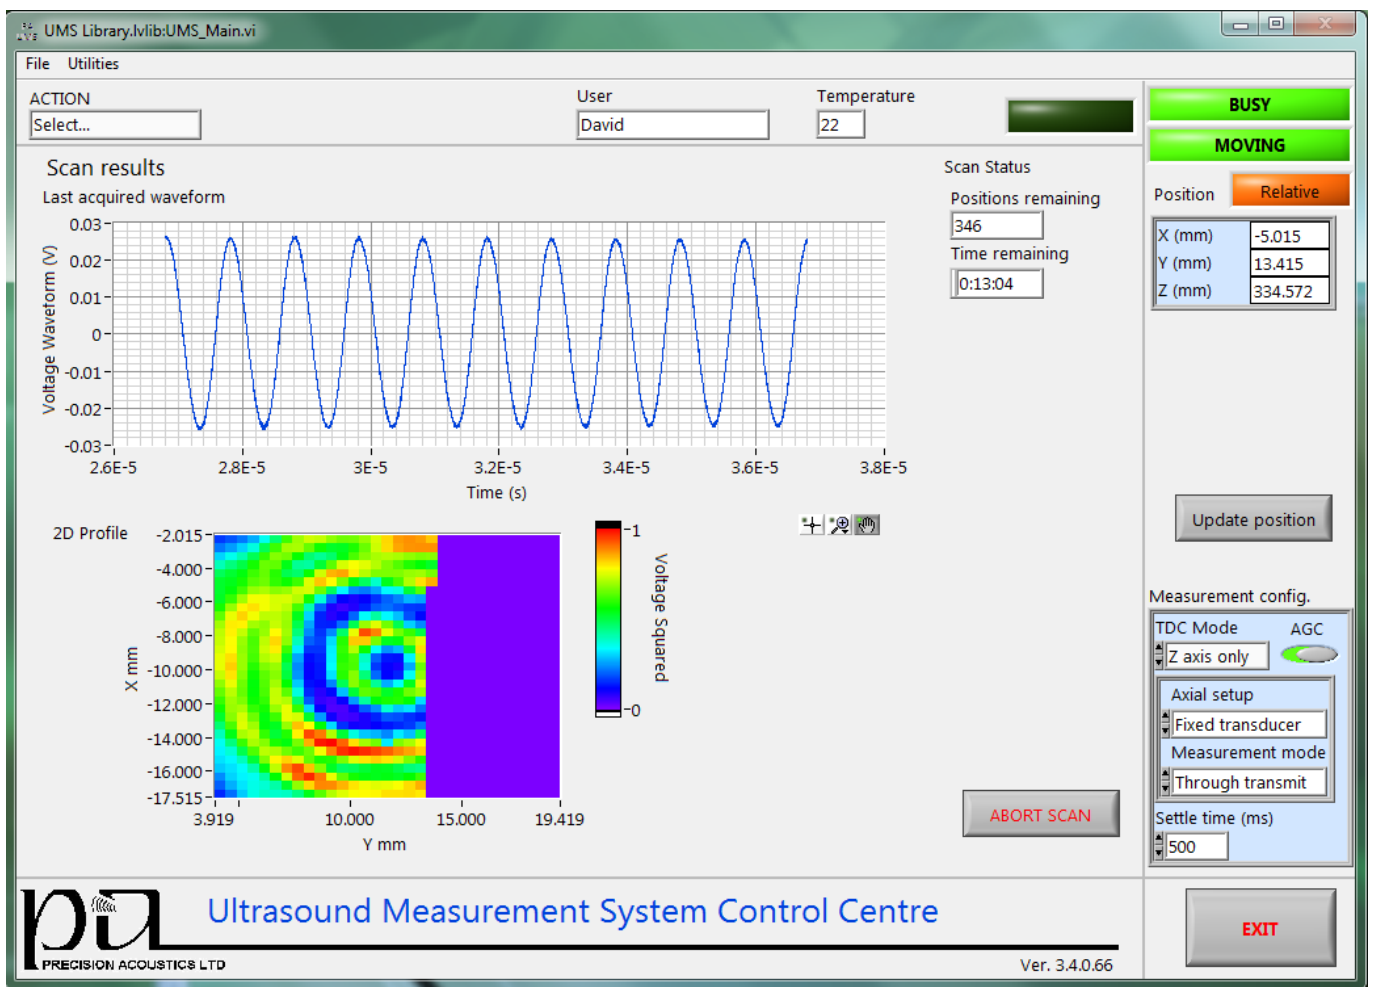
UMS Library.lvlib:UMS_Main.vi

File Utilities

ACTION
Select...

User
David

Temperature
22

BUSY

MOVING

Position Relative

| X (mm) | -5.015 |
|---|---|
| Y (mm) | 13.415 |
| Z (mm) | 334.572 |

Scan results

Last acquired waveform

Voltage Waveform (V)

0.03
0.02
0.01
0
-0.01
-0.02
-0.03

2.6E-5 2.8E-5 3E-5 3.2E-5 3.4E-5 3.6E-5 3.8E-5

Time (s)

Scan Status

Positions remaining
346

Time remaining
0:13:04

2D Profile

X mm

-2.015
-4.000
-6.000
-8.000
-10.000
-12.000
-14.000
-16.000
-17.515

3.919 10.000 15.000 19.419

Y mm

1
0

Voltage Squared

Update position

Measurement config.

TDC Mode AGC
Z axis only

Axial setup
Fixed transducer

Measurement mode
Through transmit

Settle time (ms)
500

ABORT SCAN

pa
PRECISION ACOUSTICS LTD

Ultrasound Measurement System Control Centre

Ver. 3.4.0.66

EXIT